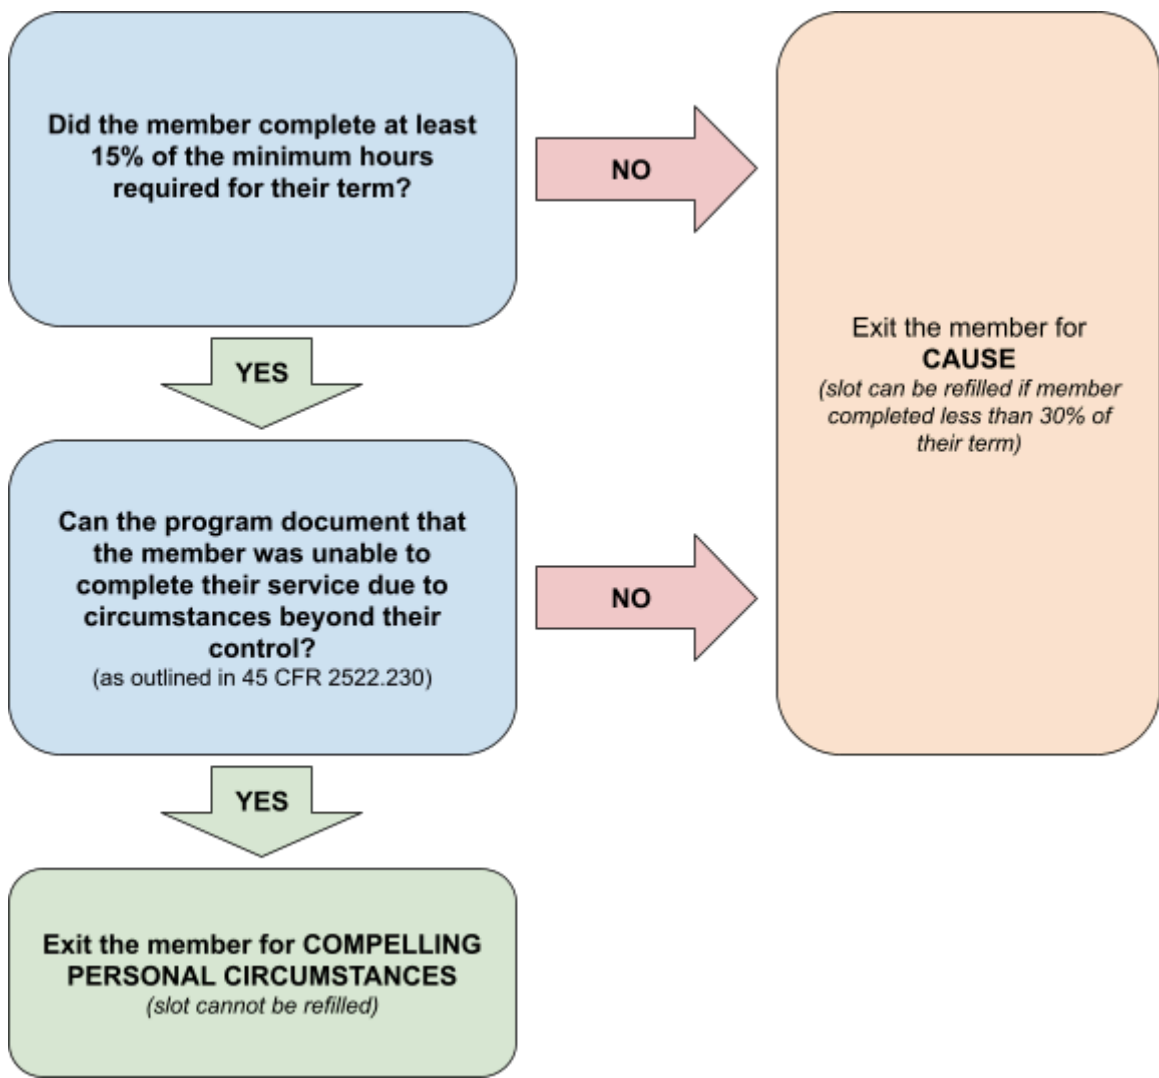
Did the member complete at least 15% of the minimum hours required for their term?

NO

Exit the member for
CAUSE
(slot can be refilled if member completed less than 30% of their term)

YES

Can the program document that the member was unable to complete their service due to circumstances beyond their control?
(as outlined in 45 CFR 2522.230)

NO

YES

Exit the member for COMPELLING PERSONAL CIRCUMSTANCES
(slot cannot be refilled)